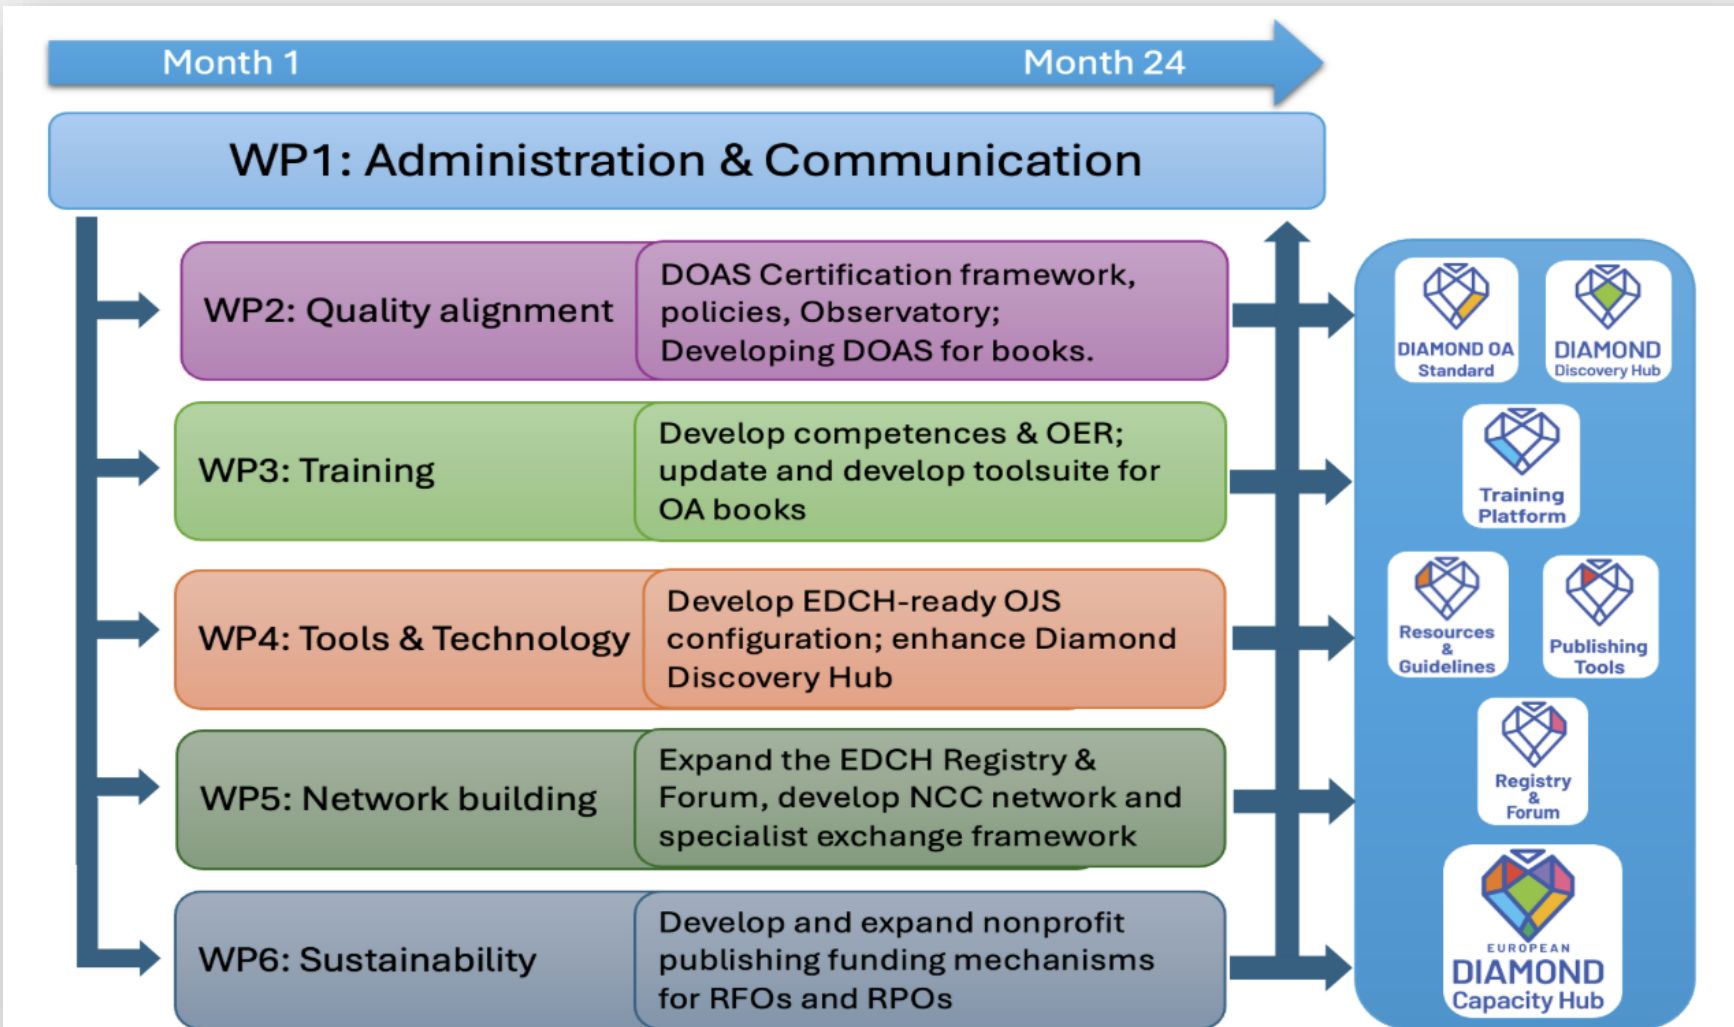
Month 1

Month 24

WP1: Administration & Communication

WP2: Quality alignment

DOAS Certification framework, policies, Observatory; Developing DOAS for books.

WP3: Training

Develop competences & OER; update and develop toolsuite for OA books

WP4: Tools & Technology

Develop EDCH-ready OJS configuration; enhance Diamond Discovery Hub

WP5: Network building

Expand the EDCH Registry & Forum, develop NCC network and specialist exchange framework

WP6: Sustainability

Develop and expand nonprofit publishing funding mechanisms for RFOs and RPOs

DIAMOND OA Standard

DIAMOND Discovery Hub

Training Platform

Resources & Guidelines

Publishing Tools

Registry & Forum

EUROPEAN DIAMOND Capacity Hub